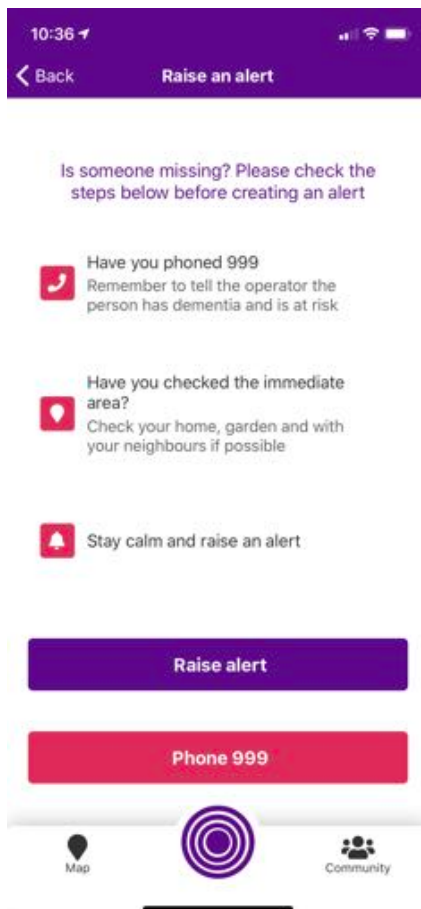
10:36

Back

Raise an alert

Is someone missing? Please check the steps below before creating an alert

Have you phoned 999
Remember to tell the operator the person has dementia and is at risk

Have you checked the immediate area?
Check your home, garden and with your neighbours if possible

Stay calm and raise an alert

Raise alert

Phone 999

Map

Community